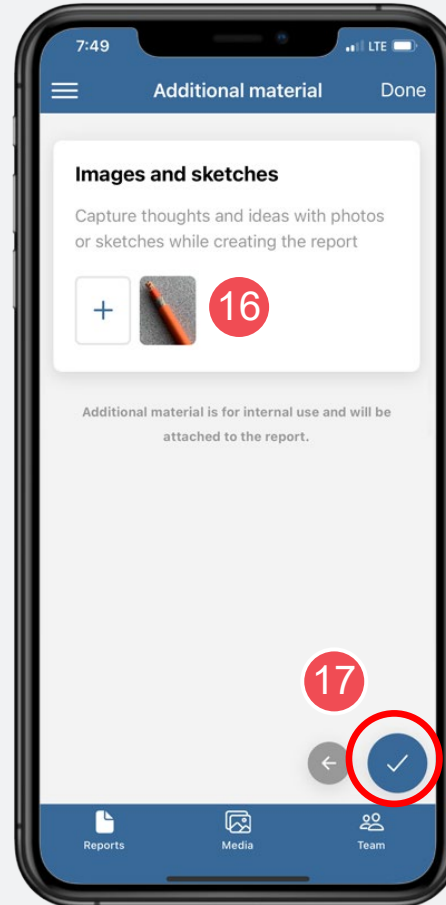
7:49
LTE

Additional material
Done

Images and sketches

Capture thoughts and ideas with photos or sketches while creating the report

+

16

Additional material is for internal use and will be attached to the report.

17

Reports
Media
Team